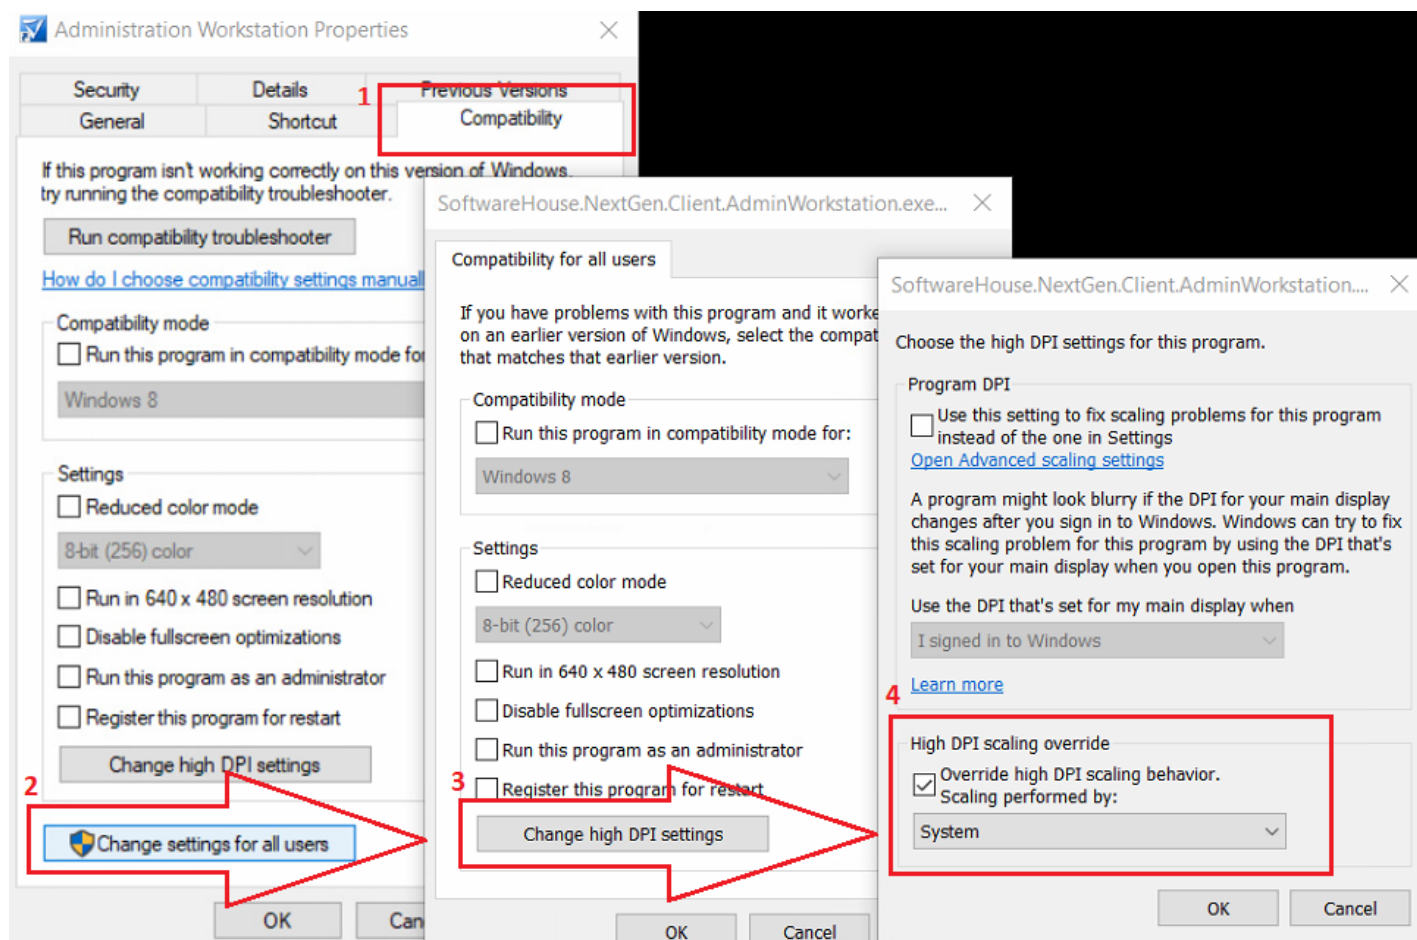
Administration Workstation Properties

Security | Details | Previous Versions
General | Shortcut | Compatibility

1

If this program isn't working correctly on this version of Windows, try running the compatibility troubleshooter.

Run compatibility troubleshooter

How do I choose compatibility settings manuall

Compatibility mode

Run this program in compatibility mode fo

Windows 8

Settings

Reduced color mode

8-bit (256) color

Run in 640 x 480 screen resolution

Disable fullscreen optimizations

Run this program as an administrator

Register this program for restart

Change high DPI settings

2

Change settings for all users

OK

Can

SoftwareHouse.NextGen.Client.AdminWorkstation.exe...

Compatibility for all users

If you have problems with this program and it worke on an earlier version of Windows, select the compat that matches that earlier version.

Compatibility mode

Run this program in compatibility mode for:

Windows 8

Settings

Reduced color mode

8-bit (256) color

Run in 640 x 480 screen resolution

Disable fullscreen optimizations

Run this program as an administrator

3

Register this program for restart

Change high DPI settings

OK

Cancel

SoftwareHouse.NextGen.Client.AdminWorkstation....

Choose the high DPI settings for this program.

Program DPI

Use this setting to fix scaling problems for this program instead of the one in Settings

Open Advanced scaling settings

A program might look blurry if the DPI for your main display changes after you sign in to Windows. Windows can try to fix this scaling problem for this program by using the DPI that's set for your main display when you open this program.

Use the DPI that's set for my main display when

I signed in to Windows

4

Learn more

High DPI scaling override

Override high DPI scaling behavior. Scaling performed by:

System

OK

Cancel